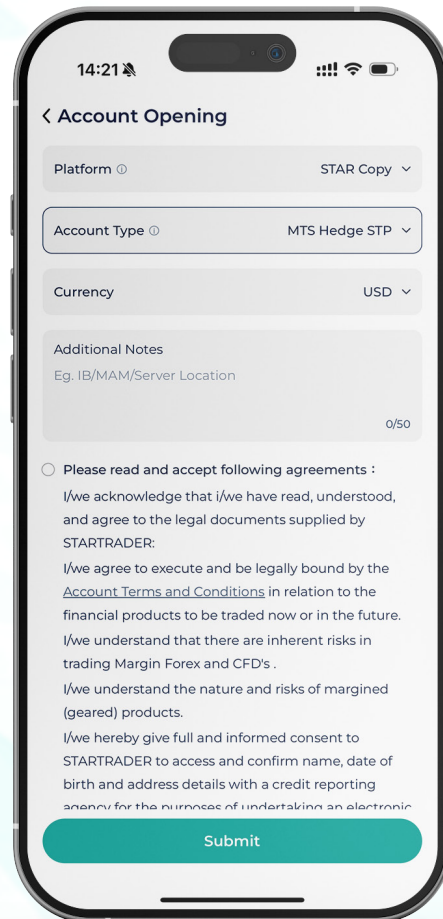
14:21

< Account Opening

Platform ⓘ
STAR Copy

Account Type ⓘ
MTS Hedge STP

Currency
USD

Additional Notes
Eg. IB/MAM/Server Location
0/50

Please read and accept following agreements：

I/we acknowledge that i/we have read, understood, and agree to the legal documents supplied by STARTRADER:

I/we agree to execute and be legally bound by the Account Terms and Conditions in relation to the financial products to be traded now or in the future.

I/we understand that there are inherent risks in trading Margin Forex and CFD's .

I/we understand the nature and risks of margined (geared) products.

I/we hereby give full and informed consent to STARTRADER to access and confirm name, date of birth and address details with a credit reporting agency for the purposes of undertaking an electronic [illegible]

Submit